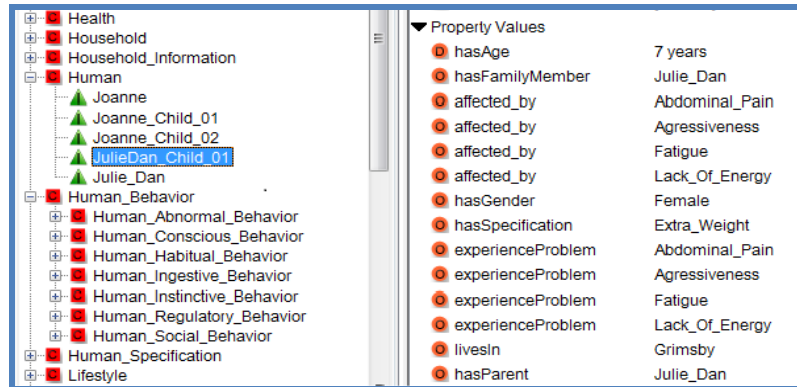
C Health
C Household
C Household_Information
C Human
Joanne
Joanne_Child_01
Joanne_Child_02
JulieDan_Child_01
Julie_Dan
C Human_Behavior
C Human_Abnormal_Behavior
C Human_Conscious_Behavior
C Human_Habitual_Behavior
C Human_Ingestive_Behavior
C Human_Instinctive_Behavior
C Human_Regulatory_Behavior
C Human_Social_Behavior
C Human_Specification
C Lifestyle

Property Values

| | |
|---|---|
| D hasAge | 7 years |
| O hasFamilyMember | Julie_Dan |
| O affected_by | Abdominal_Pain |
| O affected_by | Agressiveness |
| O affected_by | Fatigue |
| O affected_by | Lack_Of_Energy |
| O hasGender | Female |
| O hasSpecification | Extra_Weight |
| O experienceProblem | Abdominal_Pain |
| O experienceProblem | Agressiveness |
| O experienceProblem | Fatigue |
| O experienceProblem | Lack_Of_Energy |
| O livesIn | Grimsby |
| O hasParent | Julie_Dan |